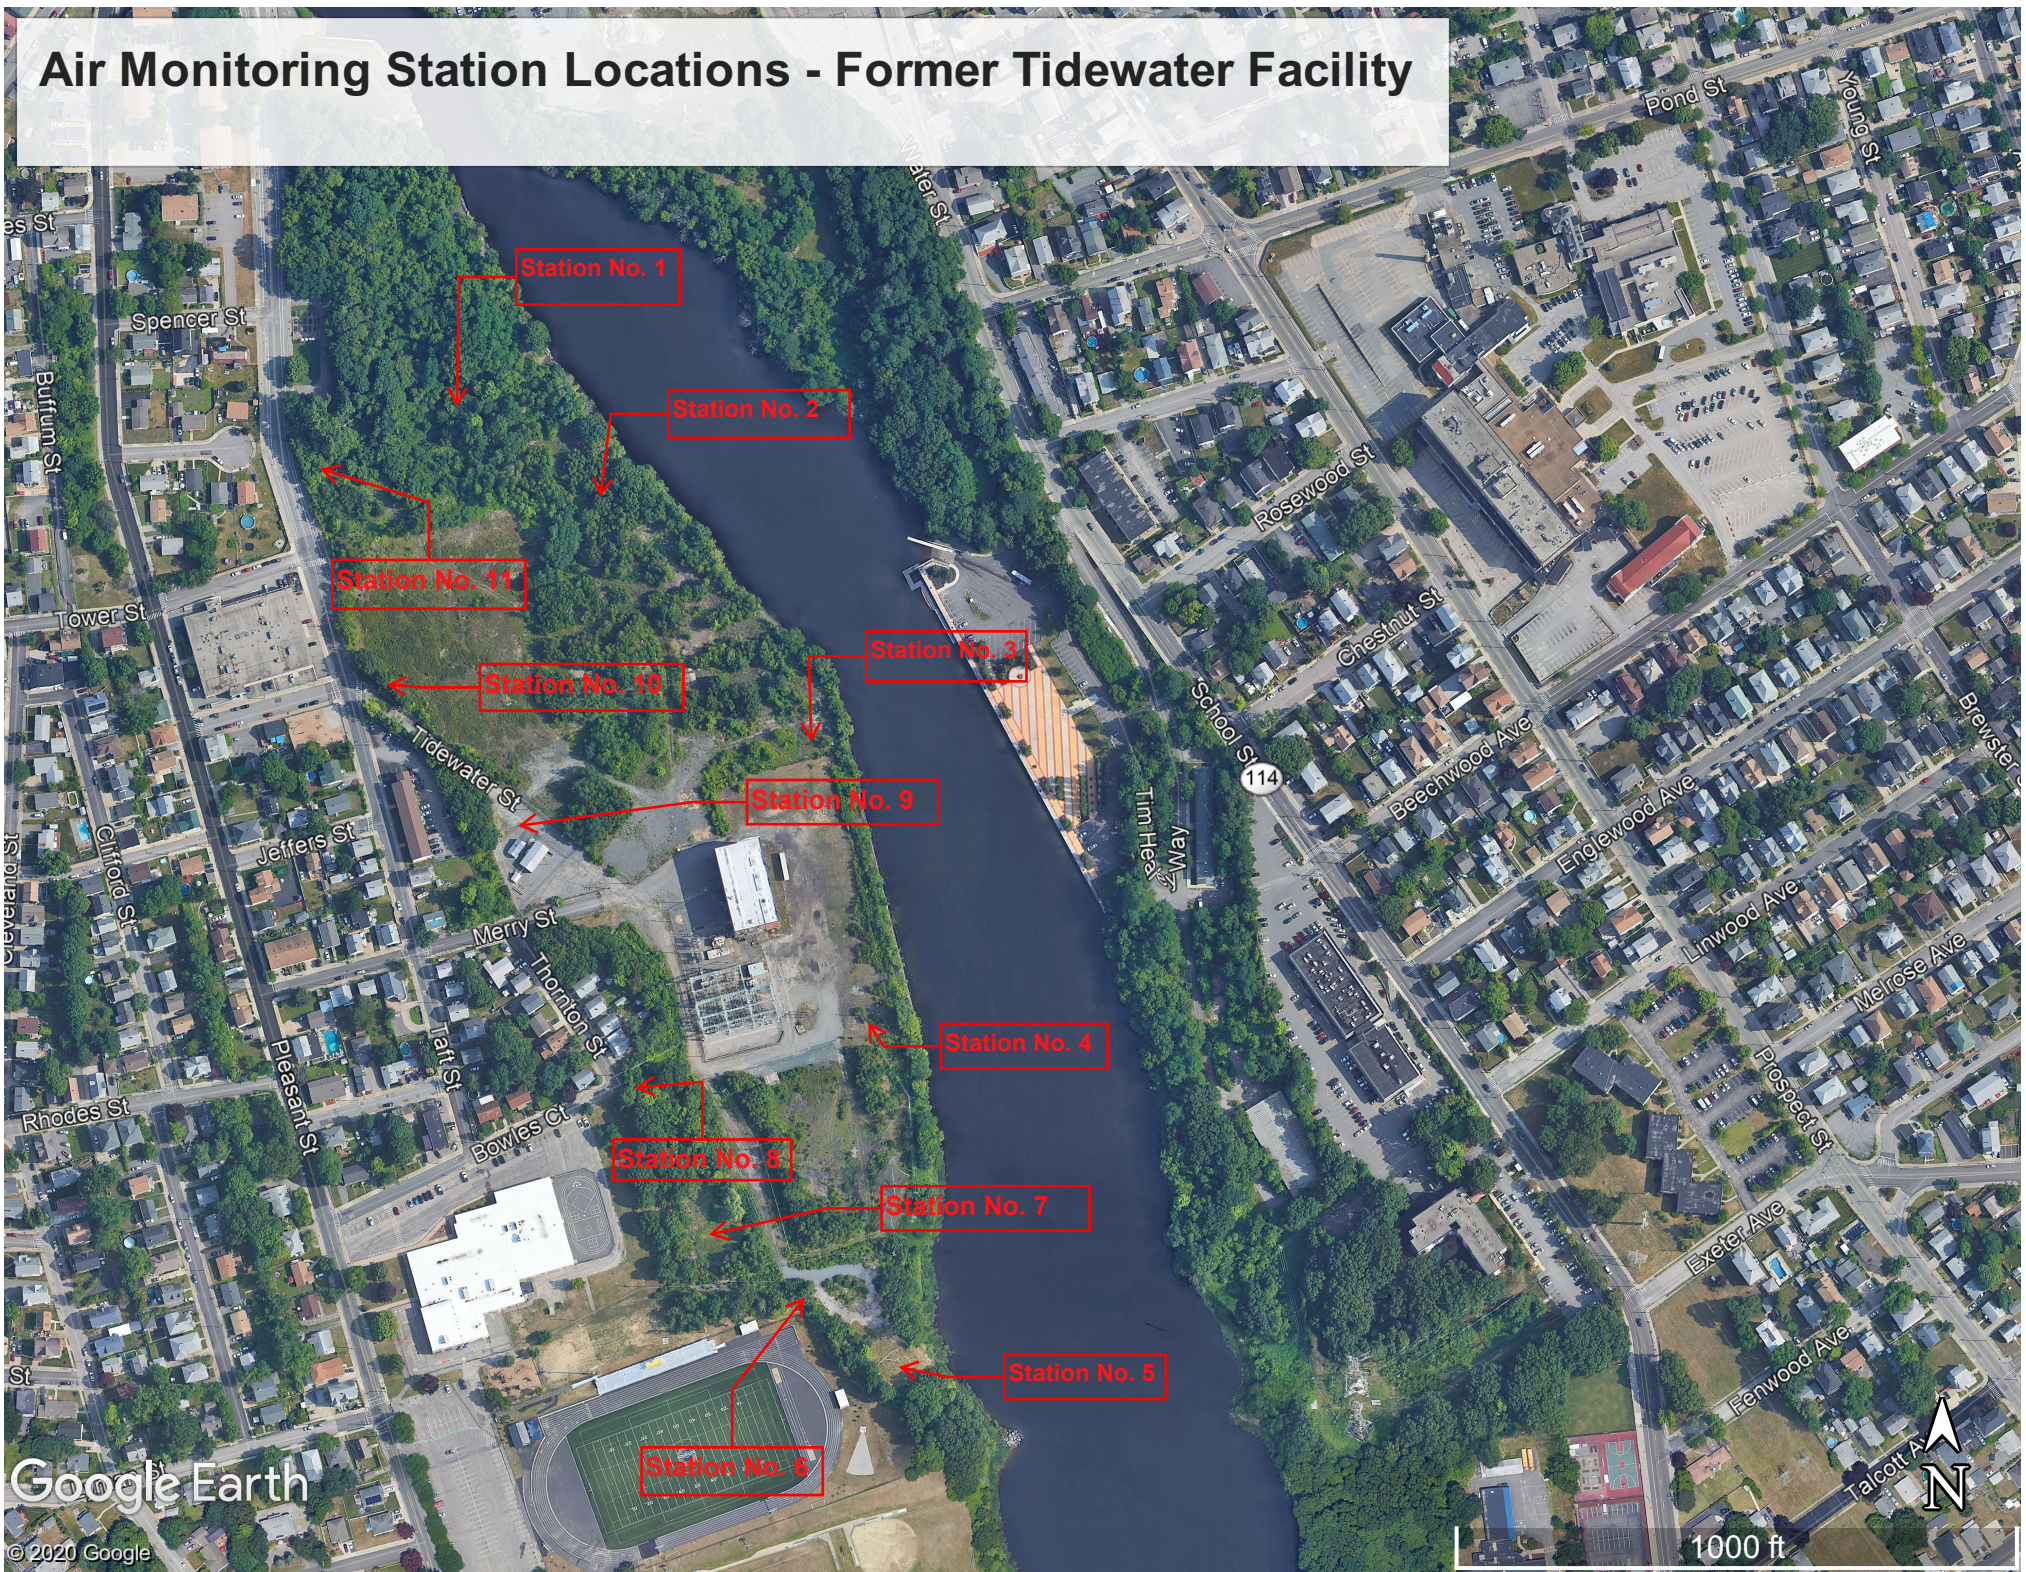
Air Monitoring Station Locations - Former Tidewater Facility

Station No. 1
Station No. 2
Station No. 11
Station No. 10
Station No. 3
Station No. 9
Station No. 4
Station No. 8
Station No. 7
Station No. 5
Station No. 6

es St
Spencer St
Buffum St
Tower St
Tidewater St
Jeffers St
Clifford St
Merry St
Thornton St
Taft St
Pleasant St
Rhodes St
Bowles Ct
St
Water St
Pond St
Young St
Rosewood St
Chestnut St
School St
114
Tim Healey Way
Beechwood Ave
Englewood Ave
Linwood Ave
Melrose Ave
Prospect St
Brewster St
Exeter Ave
Fenwood Ave
Talcott Ave

Google Earth
© 2020 Google
1000 ft
N